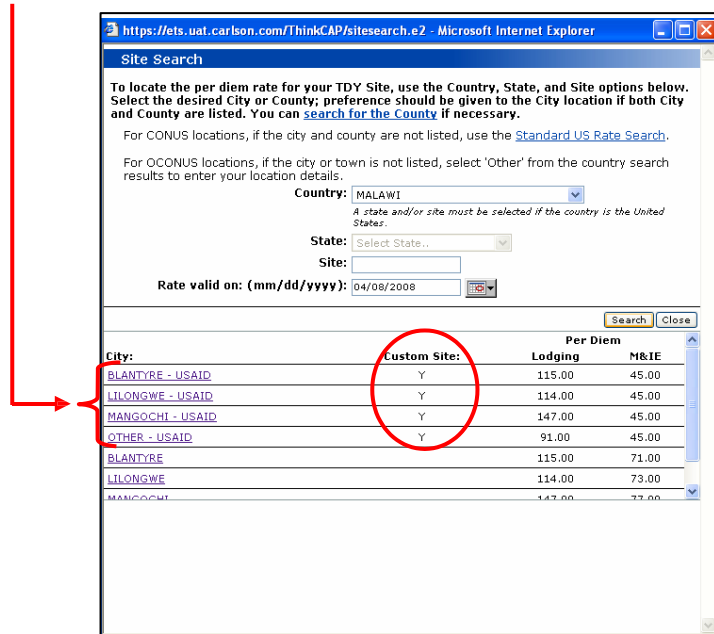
https://ets.uat.carlson.com/ThinkCAP/sitesearch.e2 - Microsoft Internet Explorer

Site Search

To locate the per diem rate for your TDY Site, use the Country, State, and Site options below. Select the desired City or County; preference should be given to the City location if both City and County are listed. You can search for the County if necessary.

For CONUS locations, if the city and county are not listed, use the Standard US Rate Search.

For OCONUS locations, if the city or town is not listed, select 'Other' from the country search results to enter your location details.

Country: MALAWI

A state and/or site must be selected if the country is the United States.

State: Select State..

Site:

Rate valid on: (mm/dd/yyyy): 04/08/2008

Search Close

| City: | Custom Site: | Per Diem Lodging | M&IE |
|---|---|---|---|
| BLANTYRE - USAID | Y | 115.00 | 45.00 |
| LILONGWE - USAID | Y | 114.00 | 45.00 |
| MANGOCHI - USAID | Y | 147.00 | 45.00 |
| OTHER - USAID | Y | 91.00 | 45.00 |
| BLANTYRE | | 115.00 | 71.00 |
| LILONGWE | | 114.00 | 73.00 |
| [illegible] | | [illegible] | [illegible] |